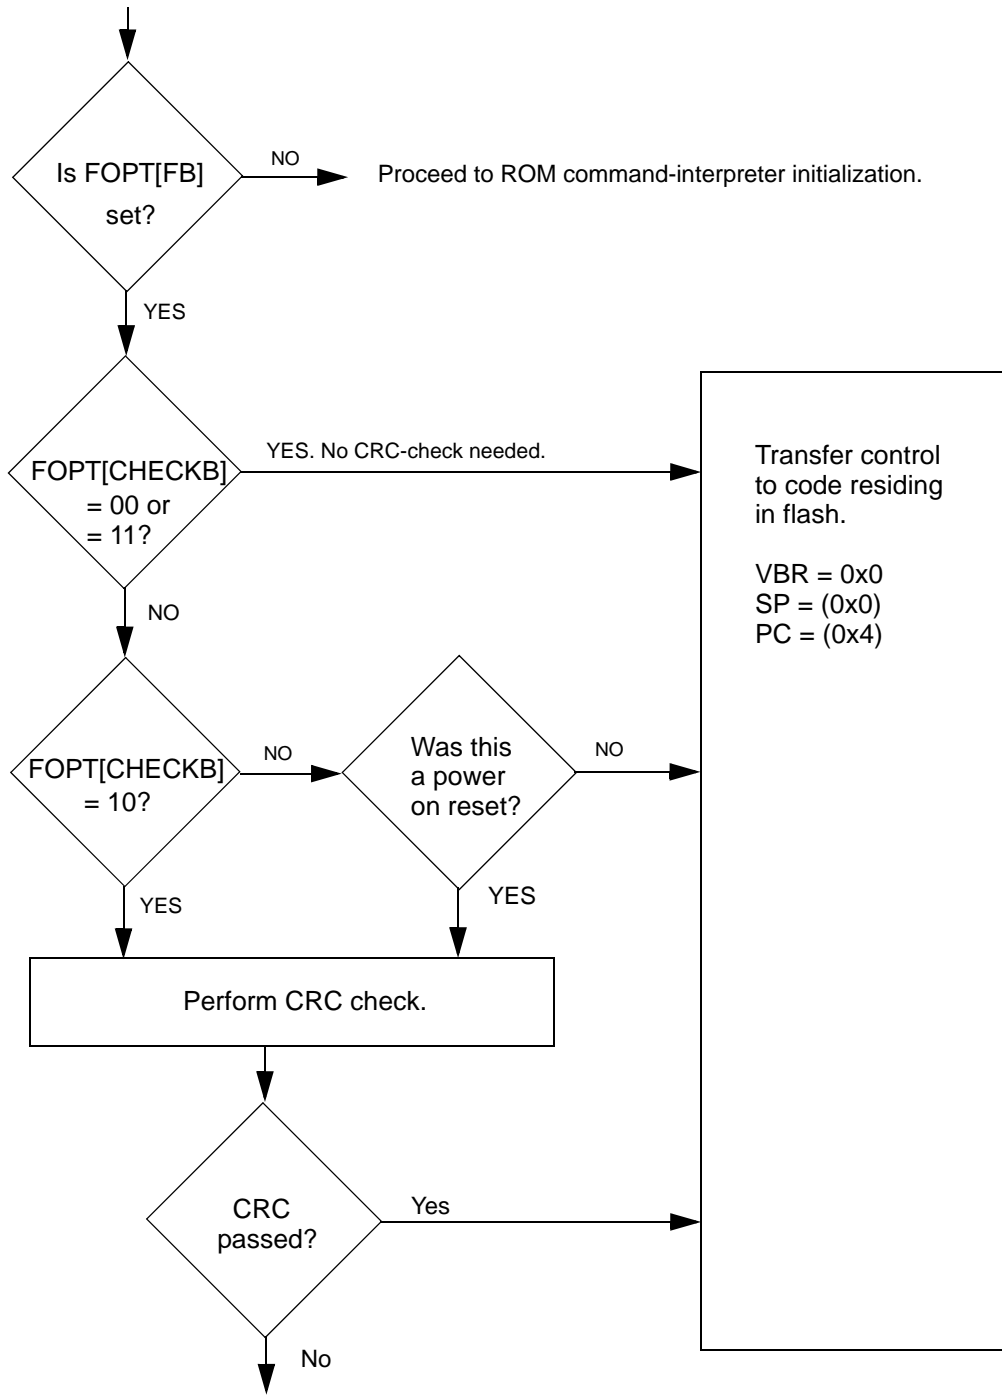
Is FOPT[FB] set?

NO

Proceed to ROM command-interpreter initialization.

YES

FOPT[CHECKB] = 00 or = 11?

YES. No CRC-check needed.

Transfer control to code residing in flash.

VBR = 0x0
SP = (0x0)
PC = (0x4)

NO

FOPT[CHECKB] = 10?

NO

Was this a power on reset?

NO

YES

YES

Perform CRC check.

CRC passed?

Yes

No